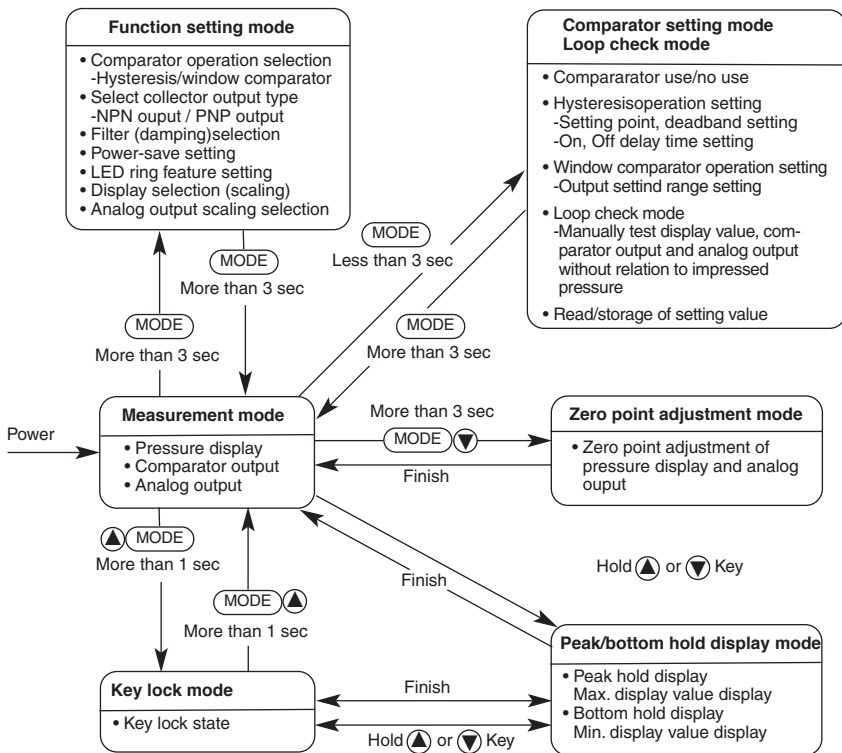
Function setting mode

• Comparator operation selection
-Hysteresis/window comparator
• Select collector output type
-NPN output / PNP output
• Filter (damping)selection
• Power-save setting
• LED ring feature setting
• Display selection (scaling)
• Analog output scaling selection

Comparator setting mode
Loop check mode

• Compararator use/no use
• Hysteresisoperation setting
-Setting point, deadband setting
-On, Off delay time setting
• Window comparator operation setting
-Output settind range setting
• Loop check mode
-Manually test display value, comparator output and analog output without relation to impressed pressure
• Read/storage of setting value

MODE
Less than 3 sec

MODE
More than 3 sec

MODE
More than 3 sec

MODE
More than 3 sec

Power

Measurement mode

• Pressure display
• Comparator output
• Analog output

More than 3 sec
MODE ▼

Finish

Zero point adjustment mode

• Zero point adjustment of pressure display and analog ouput

▲ MODE
More than 1 sec

MODE ▲
More than 1 sec

Finish

Hold ▲ or ▼ Key

Peak/bottom hold display mode

• Peak hold display
Max. display value display
• Bottom hold display
Min. display value display

Key lock mode

• Key lock state

Finish

Hold ▲ or ▼ Key